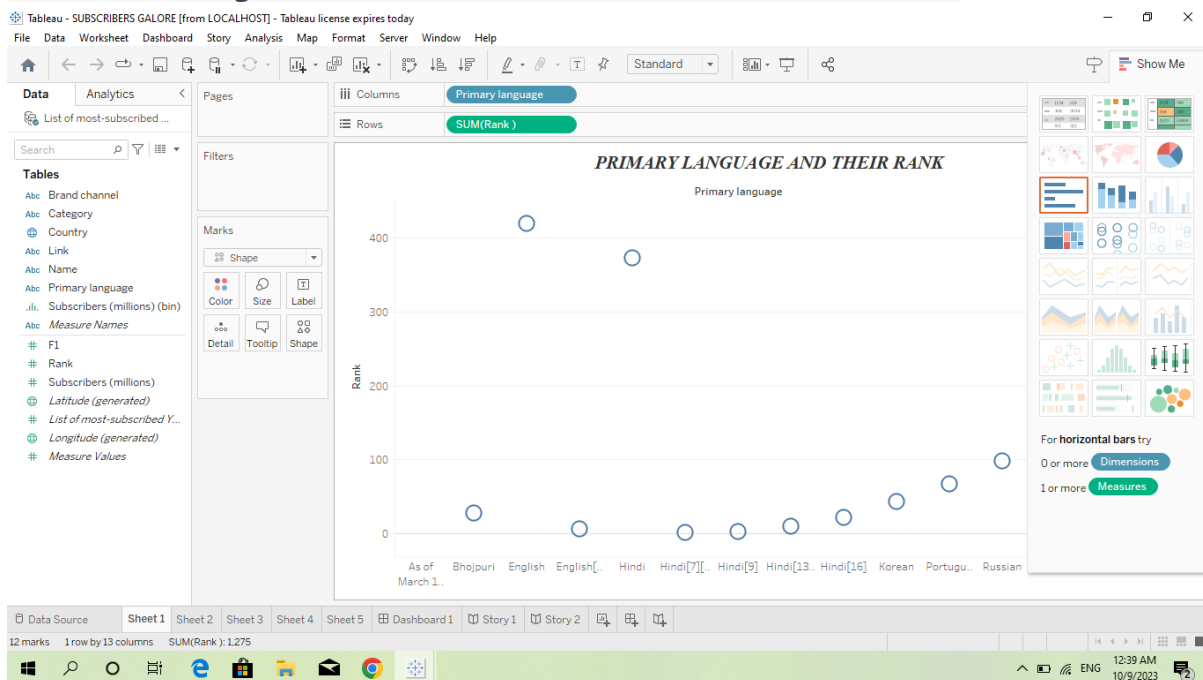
Tableau - SUBSCRIBERS GALORE [from LOCALHOST] - Tableau license expires today

File Data Worksheet Dashboard Story Analysis Map Format Server Window Help

Standard

Show Me

Data Analytics

List of most-subscribed ...

Search

Tables

Abc Brand channel
Abc Category
Country
Abc Link
Abc Name
Abc Primary language
Subscribers (millions) (bin)
Abc Measure Names
F1
Rank
Subscribers (millions)
Latitude (generated)
List of most-subscribed Y...
Longitude (generated)
Measure Values

Pages

Filters

Marks

Shape

Color Size Label
Detail Tooltip Shape

Columns Primary language

Rows SUM(Rank )

PRIMARY LANGUAGE AND THEIR RANK

Primary language

Rank

400
300
200
100
0

As of March 1.. Bhojpuri English English[.. Hindi Hindi[7][.. Hindi[9] Hindi[13.. Hindi[16] Korean Portugu.. Russian

For horizontal bars try

0 or more Dimensions

1 or more Measures

Data Source Sheet 1 Sheet 2 Sheet 3 Sheet 4 Sheet 5 Dashboard 1 Story 1 Story 2

12 marks 1 row by 13 columns SUM(Rank ): 1,275

ENG 12:39 AM 10/9/2023